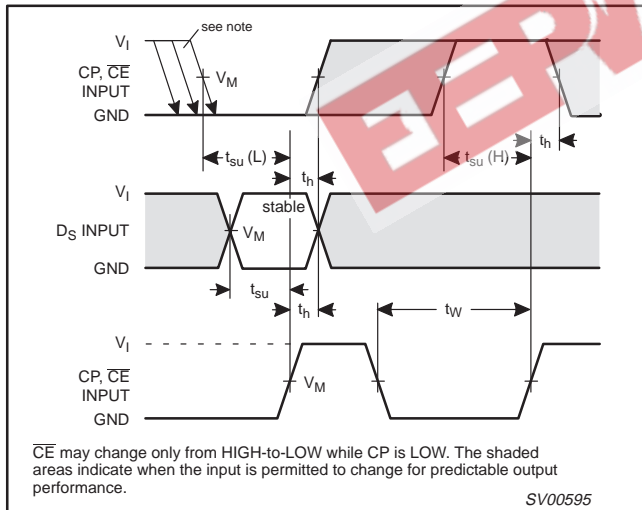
see note

$V_I$

CP, $\overline{CE}$ INPUT

$V_M$

GND

$t_{su}$ (L)

$t_h$

$t_{su}$ (H)

$t_h$

$V_I$

stable

$D_S$ INPUT

$V_M$

GND

$t_{su}$

$t_h$

$t_W$

$V_I$

CP, $\overline{CE}$ INPUT

$V_M$

GND

$\overline{CE}$ may change only from HIGH-to-LOW while CP is LOW. The shaded areas indicate when the input is permitted to change for predictable output performance.

SV00595